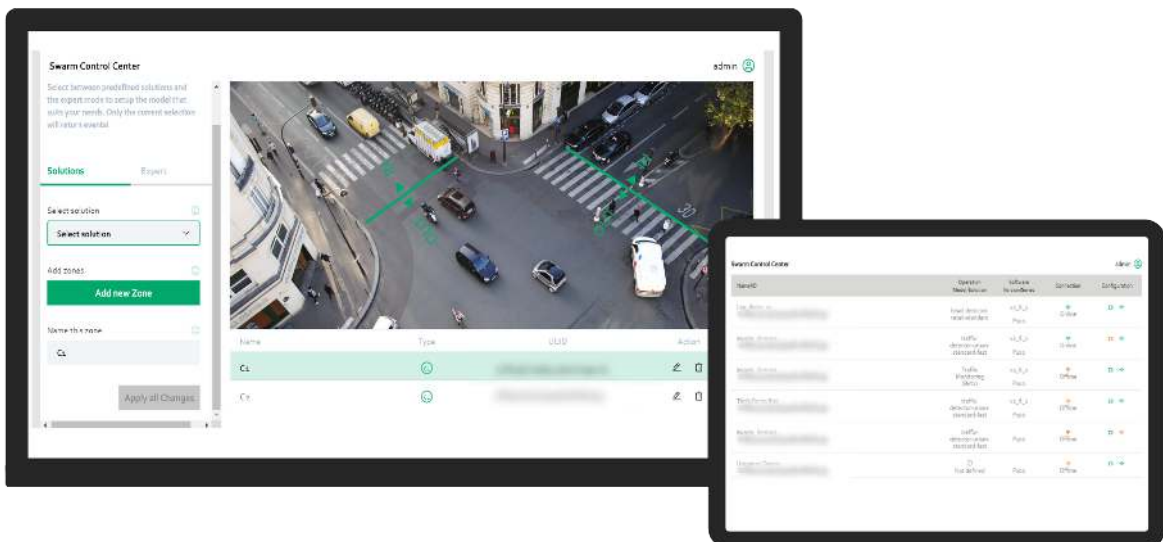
Swarm Control Center

admin

Select between predefined solutions and the expert mode to setup the model that suits your needs. Only the current selection will take essential

Solutions

Expert

Select solution

Select solution

Add zones

Add new Zone

Name this zone

C1

Apply all Changes

| Name | Type | UUID | Action |
|---|---|---|---|
| C1 | | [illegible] | |
| C2 | | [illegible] | |

Swarm Control Center

admin

| Name/ID | Operation Mode Solution | Software Versionfirma | Connection | Configuration |
|---|---|---|---|---|
| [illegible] | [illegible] | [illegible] | Online | |
| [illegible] | traffic detection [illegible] | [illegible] | Online | |
| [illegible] | Traffic Monitoring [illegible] | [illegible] | Offline | |
| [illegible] | traffic detection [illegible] | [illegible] | Offline | |
| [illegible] | traffic detection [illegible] | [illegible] | Offline | |
| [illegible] | Not defined | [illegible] | Offline | |